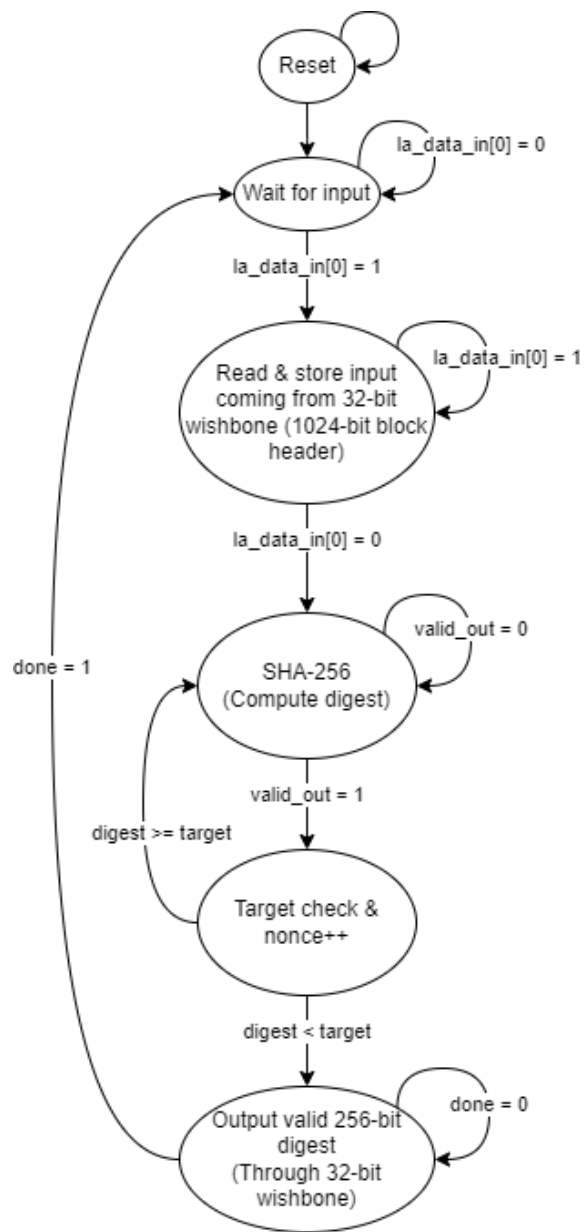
Reset

la_data_in[0] = 0

Wait for input

la_data_in[0] = 1

la_data_in[0] = 1

Read & store input coming from 32-bit wishbone (1024-bit block header)

la_data_in[0] = 0

valid_out = 0

done = 1

SHA-256 (Compute digest)

valid_out = 1

digest >= target

Target check & nonce++

digest < target

done = 0

Output valid 256-bit digest (Through 32-bit wishbone)